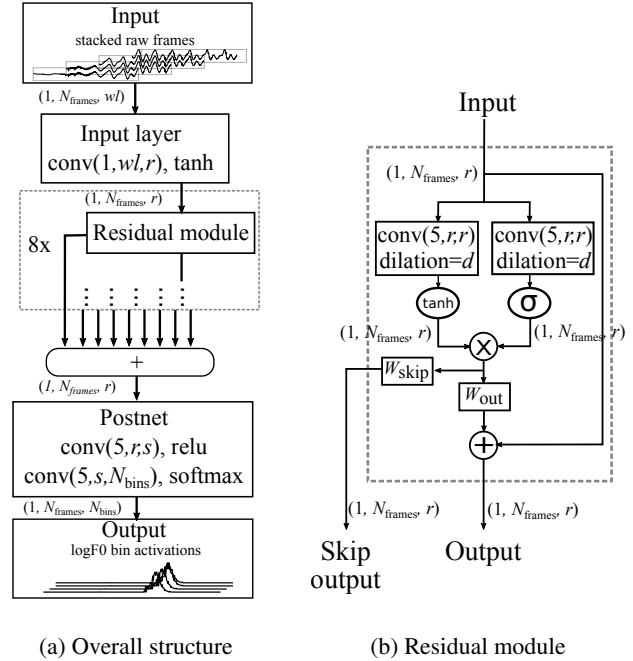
Input
stacked raw frames

(1, $N_{\text{frames}}$, $wl$)

Input layer
conv(1,$wl$,$r$), tanh

(1, $N_{\text{frames}}$, $r$)

8x

Residual module

+

($1$, $N_{frames}$, $r$)

Postnet
conv(5,$r$,$s$), relu
conv(5,$s$,$N_{\text{bins}}$), softmax

(1, $N_{\text{frames}}$, $N_{\text{bins}}$)

Output
logF0 bin activations

Input

(1, $N_{\text{frames}}$, $r$)

conv(5,$r$,$r$)
dilation=$d$

conv(5,$r$,$r$)
dilation=$d$

tanh

σ

(1, $N_{\text{frames}}$, $r$)

(1, $N_{\text{frames}}$, $r$)

$W_{\text{skip}}$

$W_{\text{out}}$

(1, $N_{\text{frames}}$, $r$)

(1, $N_{\text{frames}}$, $r$)

Skip
output

Output

(a) Overall structure

(b) Residual module